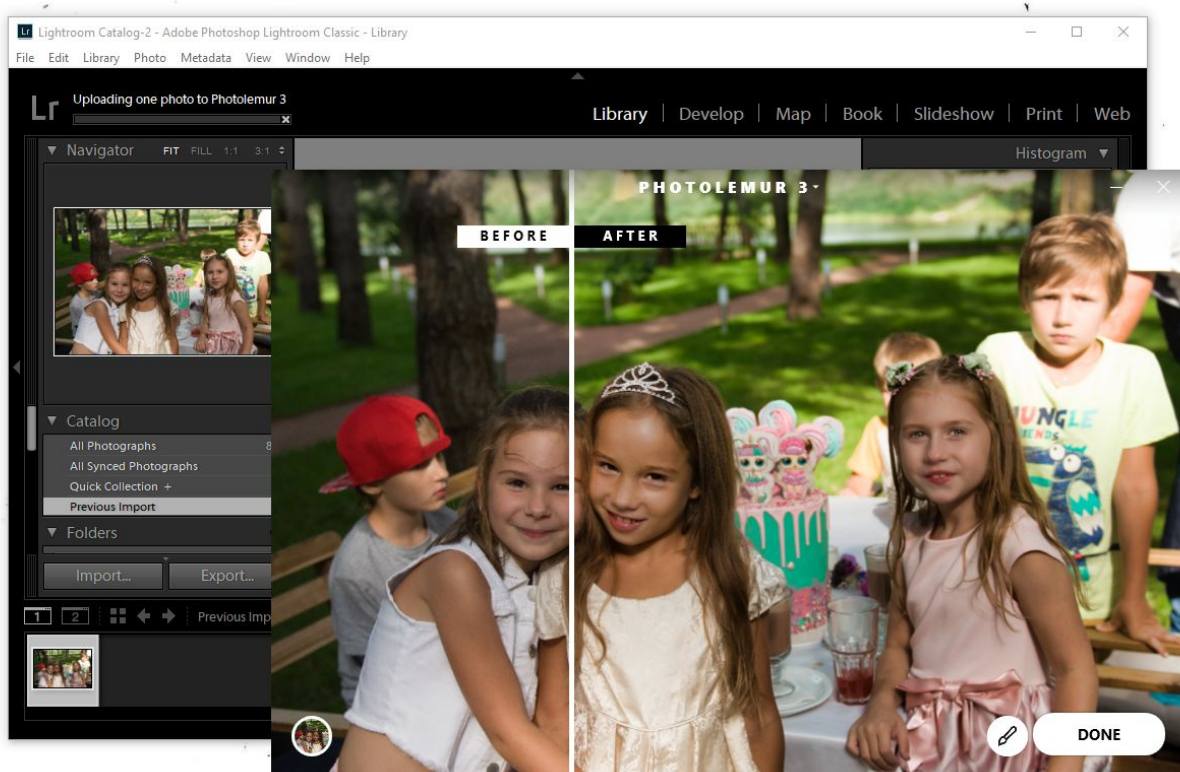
Lr Lightroom Catalog-2 - Adobe Photoshop Lightroom Classic - Library

File Edit Library Photo Metadata View Window Help

Lr Uploading one photo to Photolemur 3

Library | Develop | Map | Book | Slideshow | Print | Web

Navigator FIT FILL 1:1 3:1

Histogram

PHOTOLEMUR 3

BEFORE AFTER

Catalog
All Photographs 8
All Synced Photographs
Quick Collection +
Previous Import

Folders

Import... Export...

1 2 Previous Imp

JUNGLE

DONE